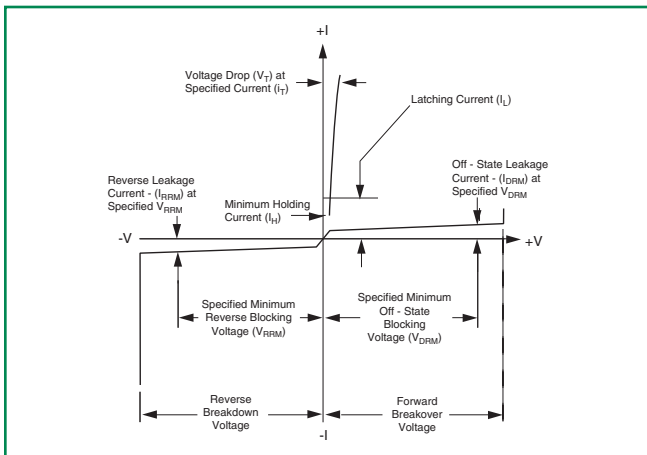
+I

Voltage Drop ($V_T$) at Specified Current ($i_T$)

Latching Current ($I_L$)

Reverse Leakage Current - ($I_{RRM}$) at Specified $V_{RRM}$

Off - State Leakage Current - ($I_{DRM}$) at Specified $V_{DRM}$

Minimum Holding Current ($I_H$)

-V

+V

Specified Minimum Reverse Blocking Voltage ($V_{RRM}$)

Specified Minimum Off - State Blocking Voltage ($V_{DRM}$)

Reverse Breakdown Voltage

Forward Breakover Voltage

-I